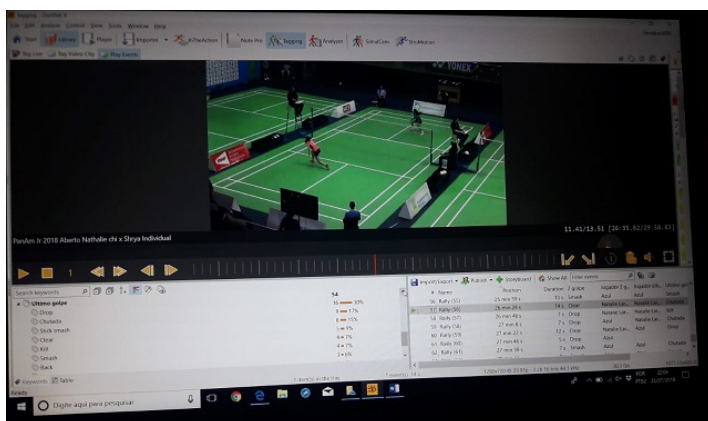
Tagging - Dartfish 9

File Edit Analysis Control View Tools Window Help

Start Library Player Importer InTheAction Note Pro Tagging Analyzer SimulCam StroMotion

Tag Live Tag Video Clip Play Events

YONEX

PanAm Jr 2018 Aberto Nathalie chi x Shrya Individual

11.41/13.51 [26:35.62/29:58.03]

Search keywords

Ultimo golpe
Drop
Chutada
Stick smash
Clear
Kill
Smash
Back

| 54 |
|---|
| 16 30% |
| 9 17% |
| 8 15% |
| 5 9% |
| 4 7% |
| 4 7% |
| 3 6% |

Keywords Table

Import/Export Runner Storyboard Show All

| # Name | Position | Duration | Ultimo golpe | Jogador do... |
|---|---|---|---|---|
| 56 Rally (55) | 25 min 59 s | 10 s | Smash | Azul |
| 57 Rally (56) | 26 min 26 s | 14 s | Clear | Natalie Lan... |
| 58 Rally (57) | 26 min 48 s | 7 s | Drop | Natalie Lan... |
| 59 Rally (58) | 27 min 6 s | 7 s | Drop | Azul |
| 60 Rally (59) | 27 min 23 s | 12 s | Clear | Natalie Lan... |
| 61 Rally (60) | 27 min 46 s | 5 s | Drop | Azul |
| 62 Rally (61) | 27 min 59 s | 7 s | Smash | Azul |

Ready

Digite aqui para pesquisar

POR PTB2 20/07/2018